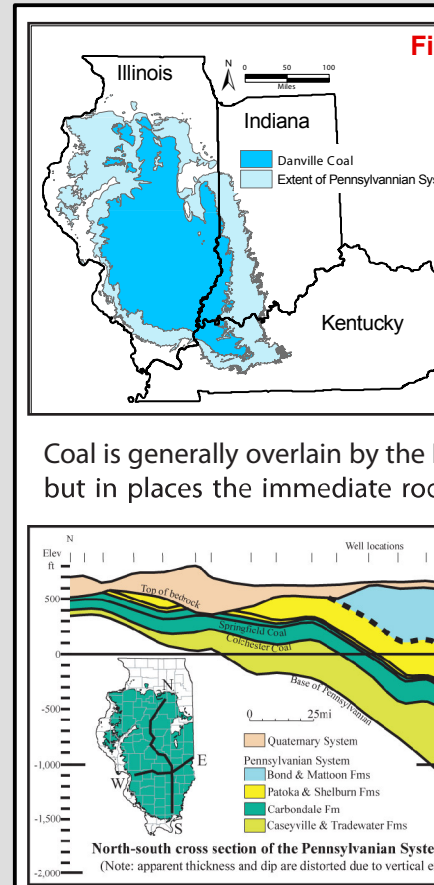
Fi

Illinois

N

0 50 100
Miles

Indiana

Danville Coal
Extent of Pennsylvanian Sys

Kentucky

Coal is generally overlain by the
but in places the immediate roc

N

Elev ft

Well locations

500

Top of bedrock

Springfield Coal
Colchester Coal

0

Base of Pennsylvanian

-500

N

0 25mi

E

W

-1,000

S

Quaternary System
Pennsylvanian System
Bond & Mattoon Fms
Patoka & Shelburn Fms
Carbondale Fm
Caseyville & Tradewater Fms

-1,500

North-south cross section of the Pennsylvanian Syste
(Note: apparent thickness and dip are distorted due to vertical e

-2,000